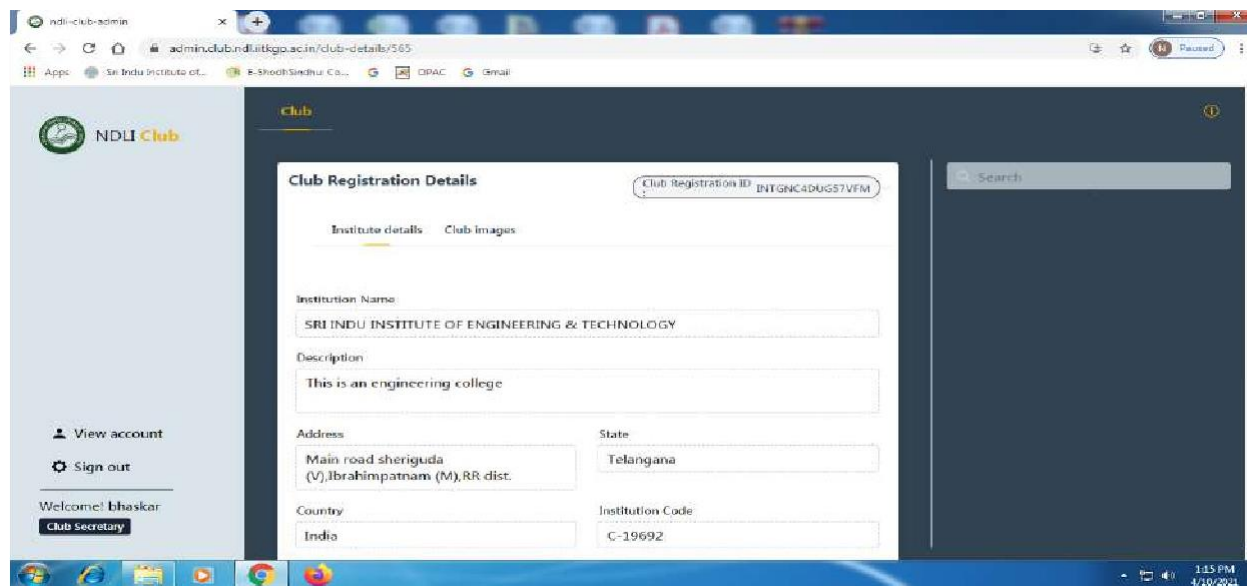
ndli-club-admin

admin.club.ndl.iitkgp.ac.in/club-details/565

Apps Sri Indu Institute of... E-ShodhSindhu: Co... OPAC Gmail

Paused

NDLI Club

Club

Club Registration Details

Club Registration ID INTGNC4DUG57VFM

Institute details Club images

Search

Institution Name

SRI INDU INSTITUTE OF ENGINEERING & TECHNOLOGY

Description

This is an engineering college

Address

Main road sheriguda (V),Ibrahimpatnam (M),RR dist.

State

Telangana

Country

India

Institution Code

C-19692

View account

Sign out

Welcome! bhaskar

Club Secretary

1:15 PM
4/10/2021